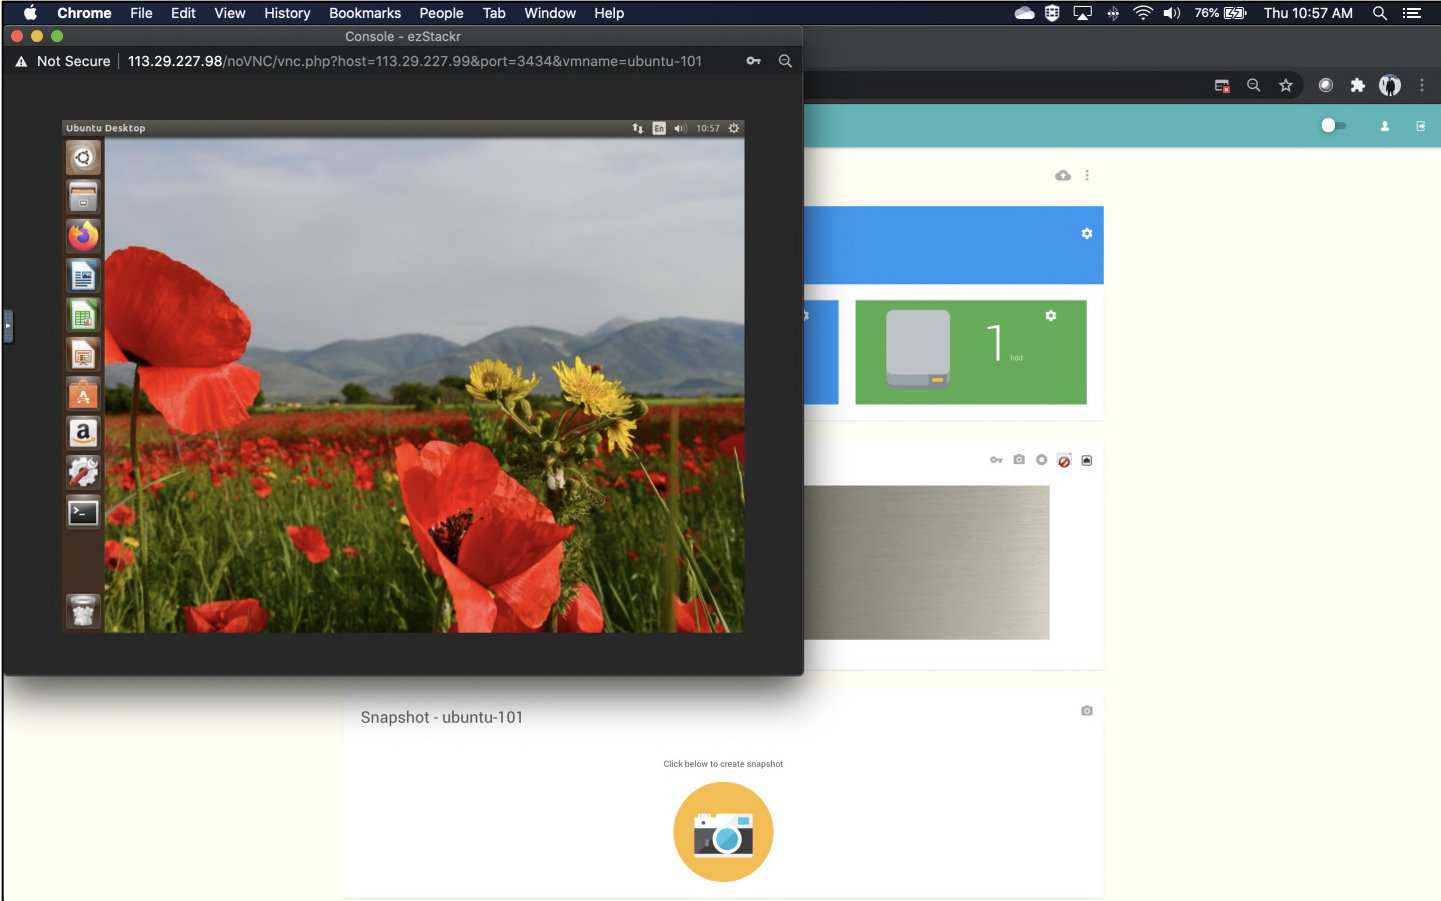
Chrome File Edit View History Bookmarks People Tab Window Help

76% Thu 10:57 AM

Console - ezStackr

Not Secure | 113.29.227.98/noVNC/vnc.php?host=113.29.227.99&port=3434&vmname=ubuntu-101

Ubuntu Desktop

En 10:57

1 hdd

Snapshot - ubuntu-101

Click below to create snapshot